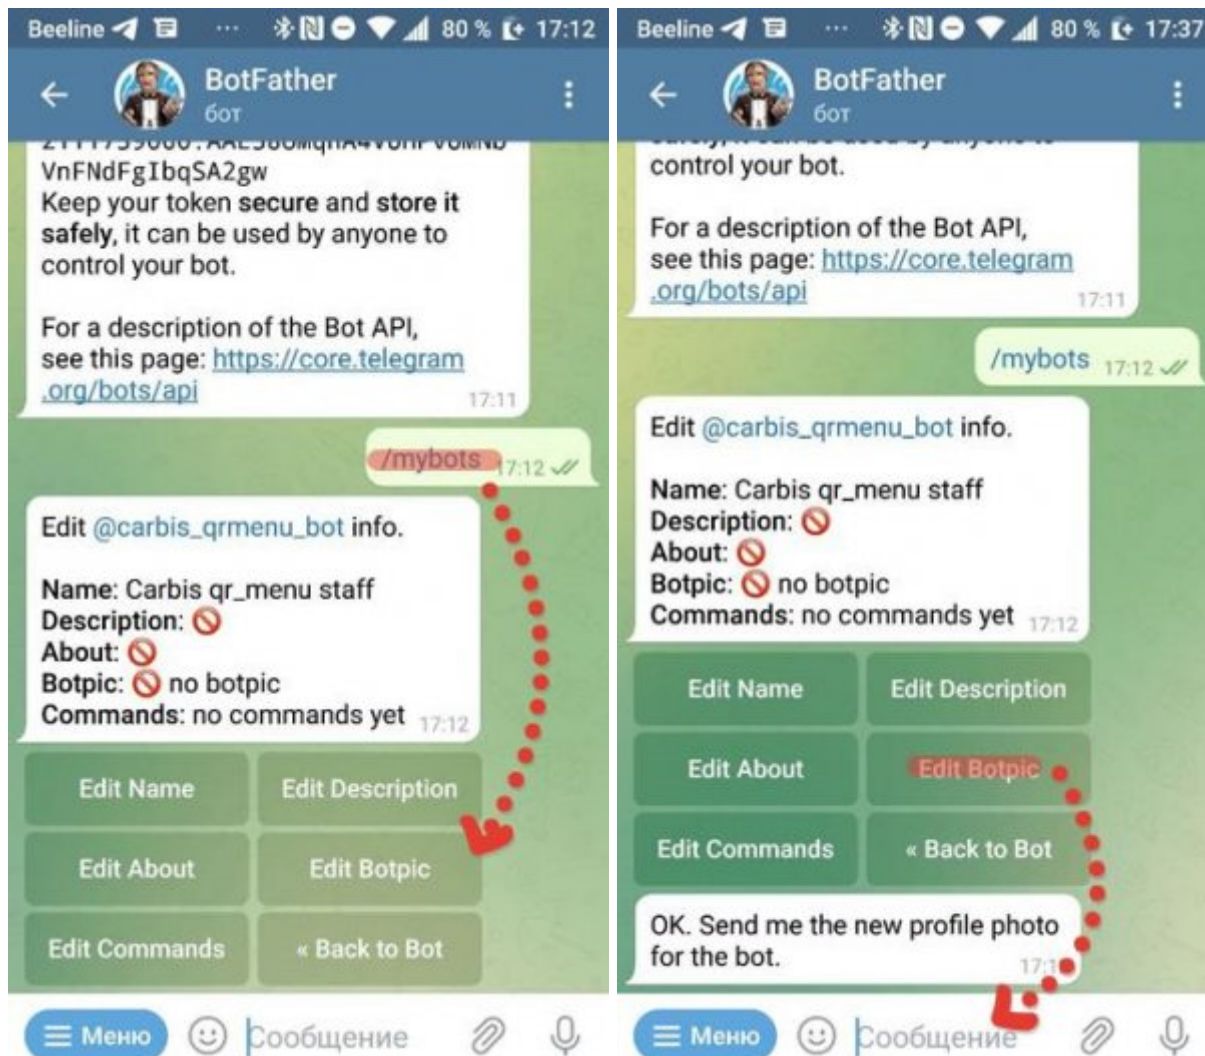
Beeline 80 % 17:12

BotFather
бот

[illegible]
VnFNdFgIbqSA2gw
Keep your token secure and store it safely, it can be used by anyone to control your bot.

For a description of the Bot API, see this page: https://core.telegram.org/bots/api
17:11

/mybots 17:12

Edit @carbis_qrmenu_bot info.

Name: Carbis qr_menu staff
Description: 🚫
About: 🚫
Botpic: 🚫 no botpic
Commands: no commands yet 17:12

Edit Name
Edit Description
Edit About
Edit Botpic
Edit Commands
« Back to Bot

Меню
Сообщение

Beeline 80 % 17:37

BotFather
бот

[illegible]
control your bot.

For a description of the Bot API, see this page: https://core.telegram.org/bots/api
17:11

/mybots 17:12

Edit @carbis_qrmenu_bot info.

Name: Carbis qr_menu staff
Description: 🚫
About: 🚫
Botpic: 🚫 no botpic
Commands: no commands yet 17:12

Edit Name
Edit Description
Edit About
Edit Botpic
Edit Commands
« Back to Bot

OK. Send me the new profile photo for the bot.
17:1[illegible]

Меню
Сообщение